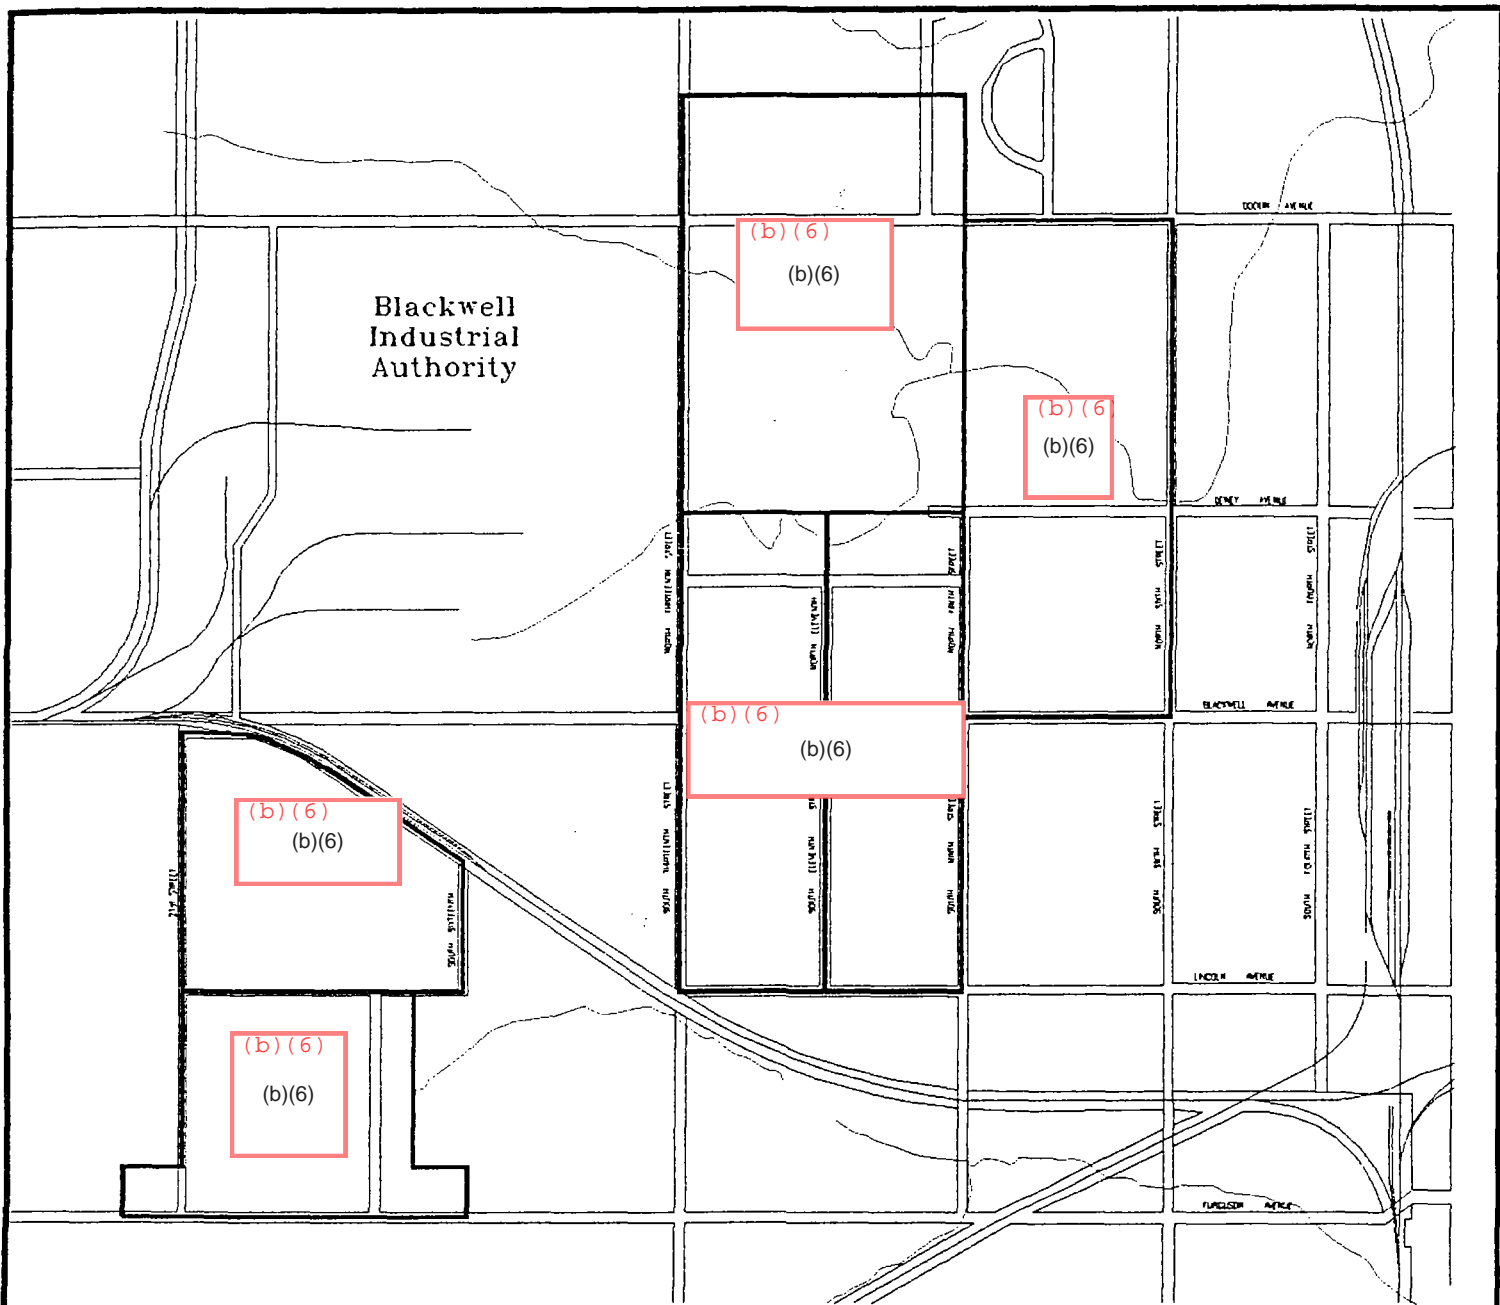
DOOLIN AVENUE

(b)(6)
(b)(6)

Blackwell Industrial Authority

(b)(6)
(b)(6)

DEWEY AVENUE

FERGUSON STREET
NORTH MAIN STREET
NORTH 1ST STREET

BLACKWELL AVENUE

(b)(6)
(b)(6)

(b)(6)
(b)(6)

2ND STREET
SOUTH ??? STREET

LINCOLN AVENUE

(b)(6)
(b)(6)

FERGUSON AVENUE